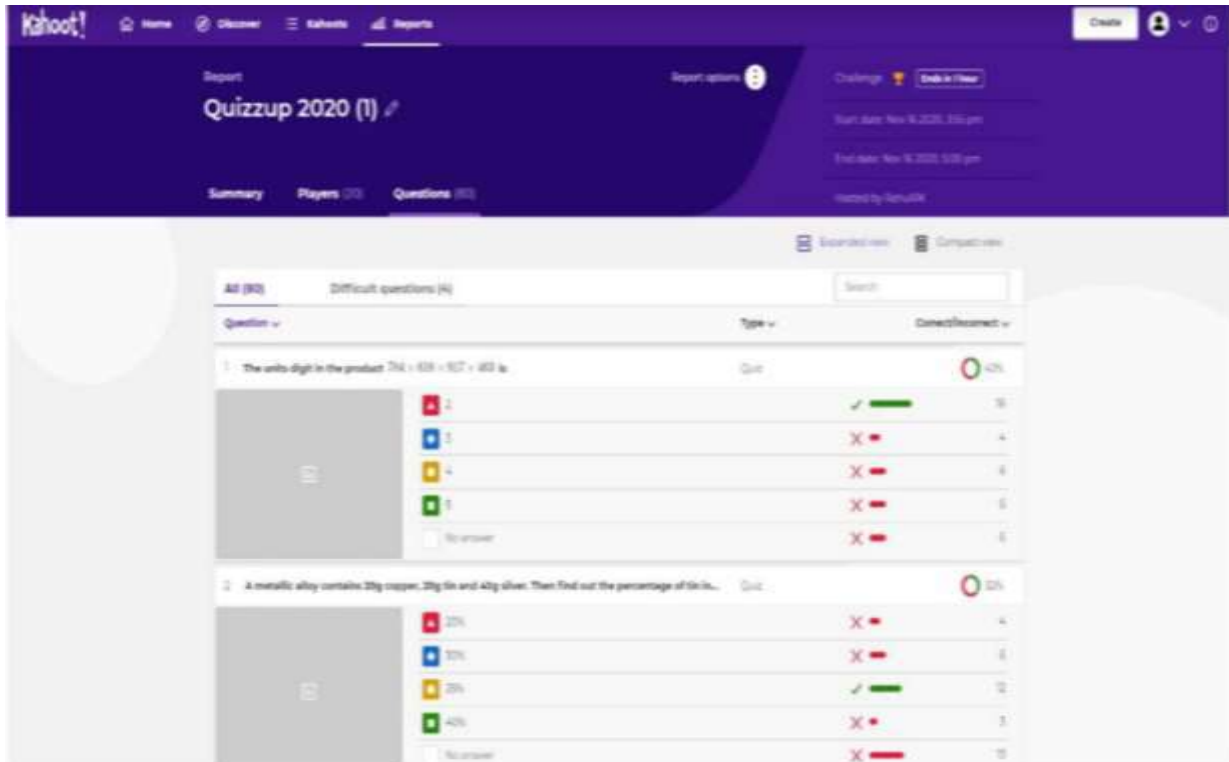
Kahoot! Home Discover Kahoots Reports

Create

Report

Quizzup 2020 (1)

Report options

Challenge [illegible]

Start date: Nov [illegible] 2020, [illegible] pm

End date: Nov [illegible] 2020, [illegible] pm

Hosted by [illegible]

Summary Players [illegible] Questions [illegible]

Expanded view Compact view

All (80) Difficult questions (4)

Search

Question Type Correct/incorrect

1 The units digit in the product $784 \times 618 \times 917 \times 463$ is Quiz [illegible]%

2 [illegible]

3 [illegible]

4 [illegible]

5 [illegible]

No answer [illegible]

2 A metallic alloy contains 20g copper, 20g tin and 40g silver. Then find out the percentage of tin in... Quiz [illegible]%

20% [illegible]

30% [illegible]

25% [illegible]

40% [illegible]

No answer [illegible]